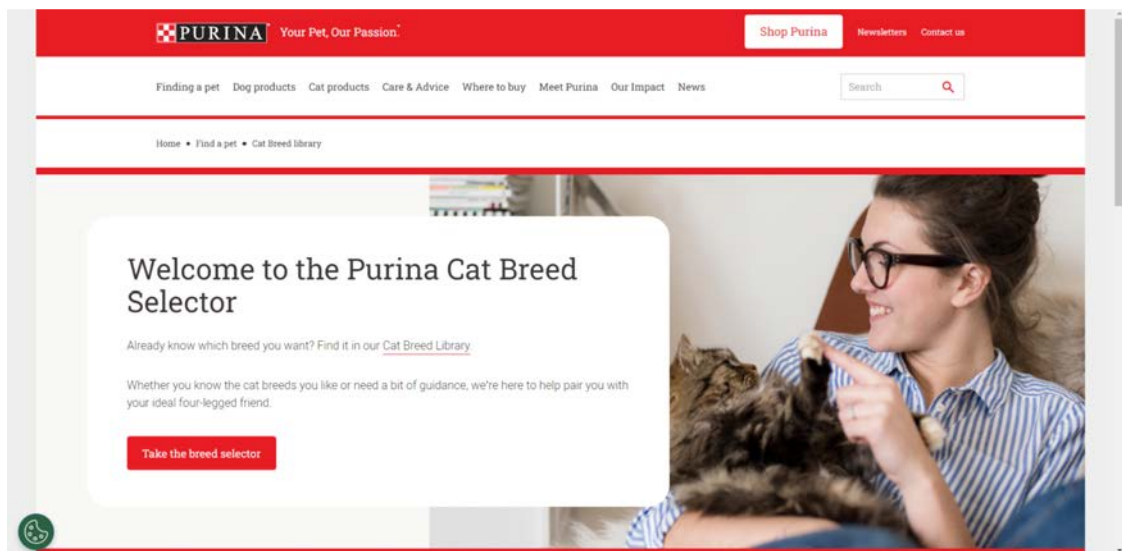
PURINA Your Pet, Our Passion.

Shop Purina

Newsletters Contact us

Finding a pet Dog products Cat products Care & Advice Where to buy Meet Purina Our Impact News

Search

Home • Find a pet • Cat Breed library

Welcome to the Purina Cat Breed Selector

Already know which breed you want? Find it in our Cat Breed Library

Whether you know the cat breeds you like or need a bit of guidance, we're here to help pair you with your ideal four-legged friend.

Take the breed selector